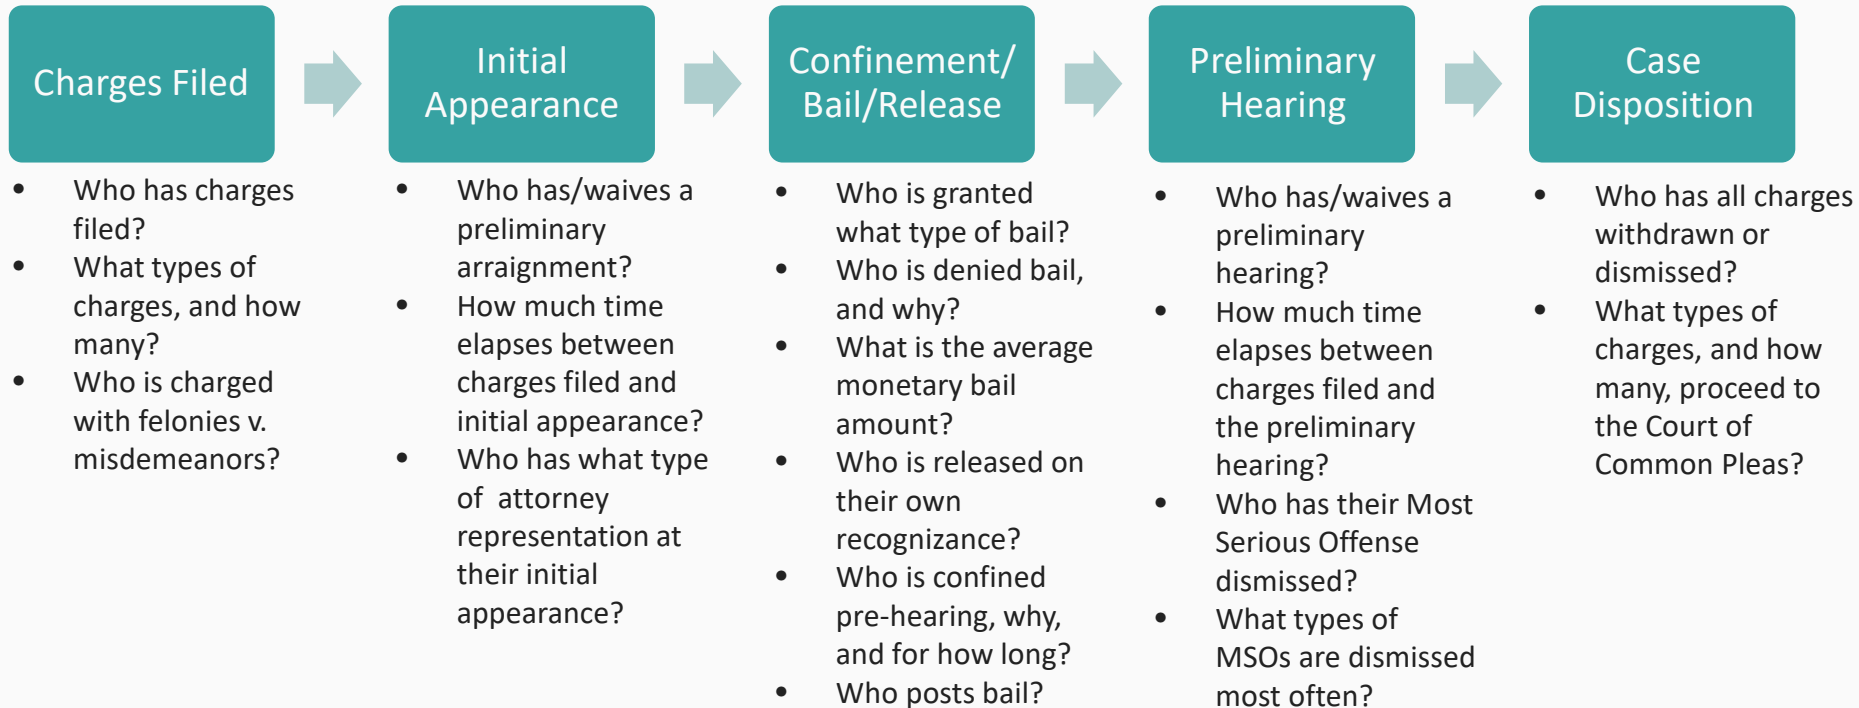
Charges Filed

- Who has charges filed?
- What types of charges, and how many?
- Who is charged with felonies v. misdemeanors?

Initial Appearance

- Who has/waives a preliminary arraignment?
- How much time elapses between charges filed and initial appearance?
- Who has what type of attorney representation at their initial appearance?

Confinement/ Bail/Release

- Who is granted what type of bail?
- Who is denied bail, and why?
- What is the average monetary bail amount?
- Who is released on their own recognizance?
- Who is confined pre-hearing, why, and for how long?
- Who posts bail?

Preliminary Hearing

- Who has/waives a preliminary hearing?
- How much time elapses between charges filed and the preliminary hearing?
- Who has their Most Serious Offense dismissed?
- What types of MSOs are dismissed most often?

Case Disposition

- Who has all charges withdrawn or dismissed?
- What types of charges, and how many, proceed to the Court of Common Pleas?